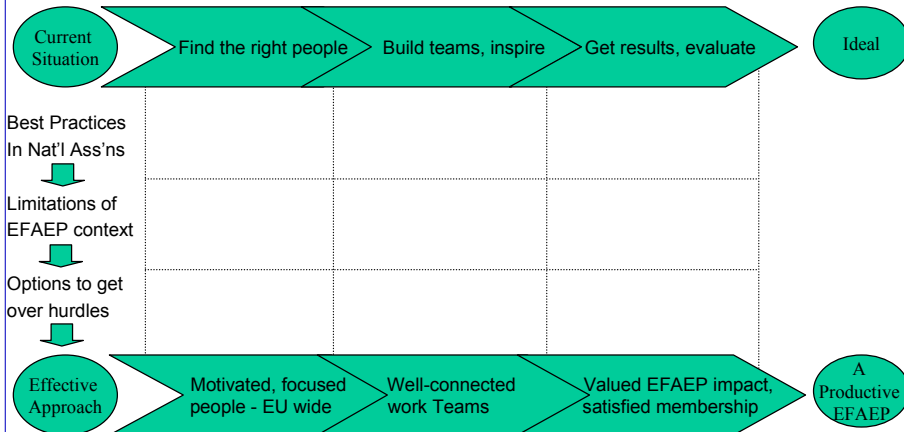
Current Situation

Find the right people

Build teams, inspire

Get results, evaluate

Ideal

Best Practices In Nat'l Ass'ns

Limitations of EFAEP context

Options to get over hurdles

Effective Approach

Motivated, focused people - EU wide

Well-connected work Teams

Valued EFAEP impact, satisfied membership

A Productive EFAEP